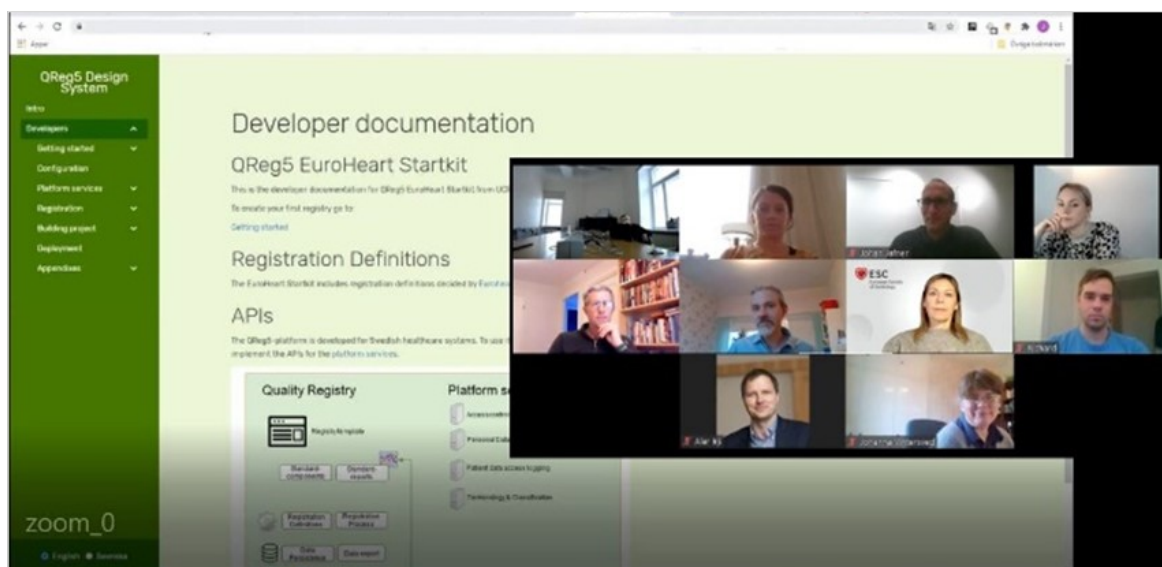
Appar

QReg5 Design System

Intro

Developers

Getting started

Configuration

Platform services

Registration

Building project

Deployment

Appendixes

zoom_0

English Svenska

Developer documentation

QReg5 EuroHeart Startkit

This is the developer documentation for QReg5 EuroHeart Startkit from UCR

To create your first registry go to:

Getting started

Registration Definitions

The EuroHeart Startkit includes registration definitions decided by EuroHe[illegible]

APIs

The QReg5-platform is developed for Swedish healthcare systems. To use t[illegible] implement the APIs for the platform services.

Quality Registry

Registry template

Standard components

Standard reports

Registration Definitions

Registration Process

Data Persistence

Data export

Platform s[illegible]

Patient data access logging

Terminology & Classification

Johan Jäfner

ESC

Alar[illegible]

Johanna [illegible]